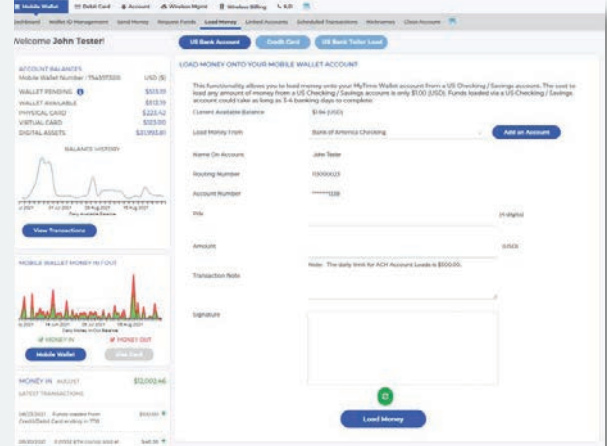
Mobile Wallet Debit Card Account Wireless Mgmt Wireless Billing ILD

Dashboard Wallet ID Management Send Money Request Funds Load Money Linked Accounts Scheduled Transactions Webcasts Close Account

Welcome John Tester!

US Bank Account Credit Card US Bank Teller Load

ACCOUNT BALANCES
Mobile Wallet Number : 754597305 USD ($)
WALLET PENDING $513.19
WALLET AVAILABLE $513.19
PHYSICAL CARD $222.42
VIRTUAL CARD $123.00
DIGITAL ASSETS $21,993.81

BALANCE HISTORY

Daily Available Balance

View Transactions

MOBILE WALLET MONEY IN | OUT

Daily Money In Out Balance

MONEY IN MONEY OUT

Mobile Wallet Visa Card

MONEY IN AUGUST $12,002.46

LATEST TRANSACTIONS

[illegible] Funds loaded from Credit/Debit Card ending in 7736 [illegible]

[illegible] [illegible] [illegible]

LOAD MONEY ONTO YOUR MOBILE WALLET ACCOUNT

This functionality allows you to load money onto your MyTime Wallet account from a US Checking / Savings account. The cost to load any amount of money from a US Checking / Savings account is only $1.00 (USD). Funds loaded via a US Checking / Savings account could take as long as 3-4 banking days to complete.

Current Available Balance $1.66 (USD)

Load Money From Bank of America Checking Add an Account

Name On Account John Tester

Routing Number 10000023

Account Number ******1238

PIN (4 digits)

Amount (USD)

Note: The daily limit for ACH Account Loads is $500.00.

Transaction Note

Signature

Load Money